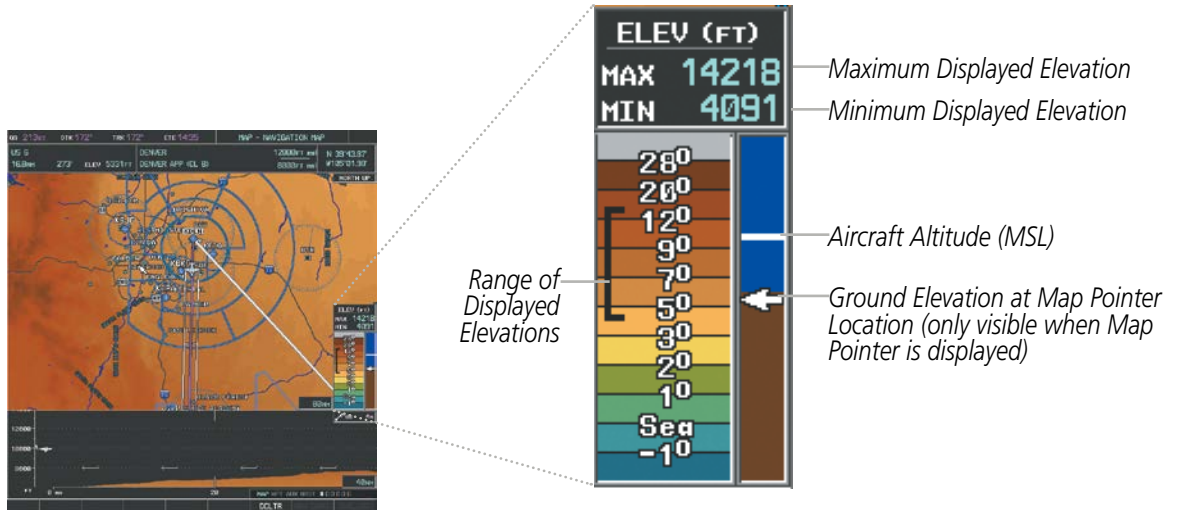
ELEV (FT)
MAX 14218
MIN 4091

$28^0$
$20^0$
$12^0$
$9^0$
$7^0$
$5^0$
$3^0$
$2^0$
$1^0$
Sea
$-1^0$

Maximum Displayed Elevation

Minimum Displayed Elevation

Aircraft Altitude (MSL)

Range of Displayed Elevations

Ground Elevation at Map Pointer Location (only visible when Map Pointer is displayed)

GS 213KT DTK 172° TRK 172° ETE 14:35 MAP - NAVIGATION MAP
US G 16.8NM 273° ELEV 5331FT DENVER DENVER APP KCL IB 12000FT 8000FT N 39°43.97' W105°01.93'
NORTH UP
ELEV (FT) MAX 14218 MIN 4091
80NM
12000
10000
8000
0 NM 20 40NM
DCLTR